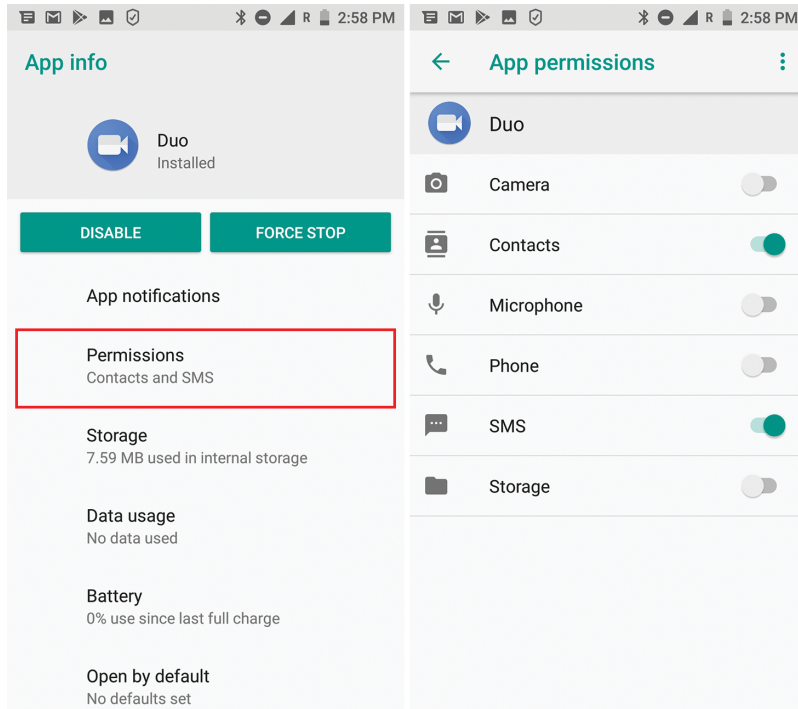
R 2:58 PM

App info

Duo
Installed

DISABLE

FORCE STOP

App notifications

Permissions
Contacts and SMS

Storage
7.59 MB used in internal storage

Data usage
No data used

Battery
0% use since last full charge

Open by default
No defaults set

R 2:58 PM

App permissions

Duo

Camera

Contacts

Microphone

Phone

SMS

Storage